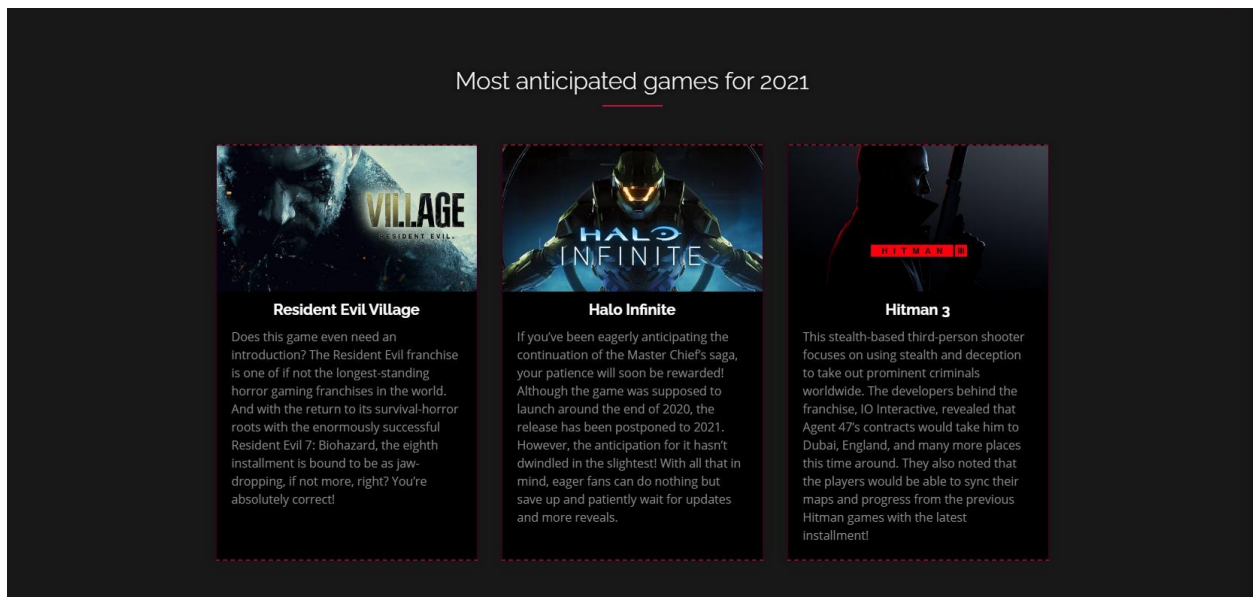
Most anticipated games for 2021

VILLAGE
RESIDENT EVIL

Resident Evil Village

Does this game even need an introduction? The Resident Evil franchise is one of if not the longest-standing horror gaming franchises in the world. And with the return to its survival-horror roots with the enormously successful Resident Evil 7: Biohazard, the eighth installment is bound to be as jaw-dropping, if not more, right? You're absolutely correct!

HALO INFINITE

Halo Infinite

If you've been eagerly anticipating the continuation of the Master Chief's saga, your patience will soon be rewarded! Although the game was supposed to launch around the end of 2020, the release has been postponed to 2021. However, the anticipation for it hasn't dwindled in the slightest! With all that in mind, eager fans can do nothing but save up and patiently wait for updates and more reveals.

HITMAN III

Hitman 3

This stealth-based third-person shooter focuses on using stealth and deception to take out prominent criminals worldwide. The developers behind the franchise, IO Interactive, revealed that Agent 47's contracts would take him to Dubai, England, and many more places this time around. They also noted that the players would be able to sync their maps and progress from the previous Hitman games with the latest installment!